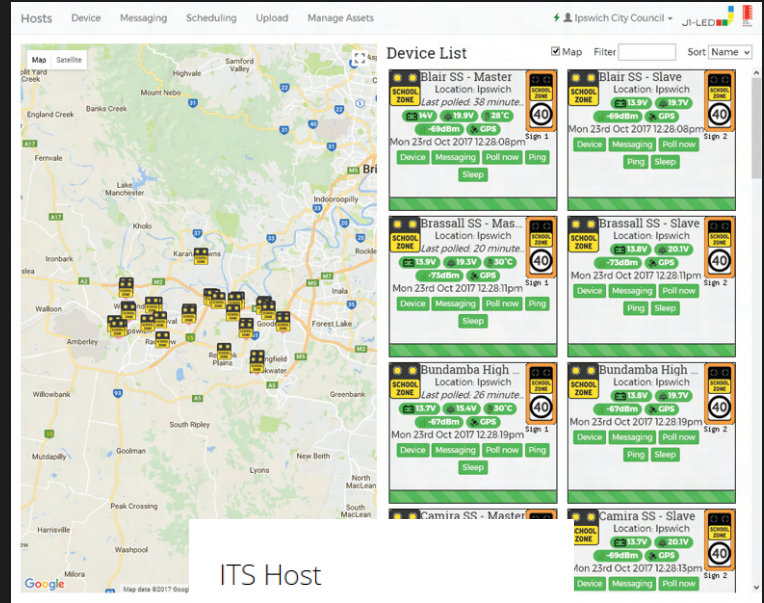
Hosts Device Messaging Scheduling Upload Manage Assets

Ipswich City Council

JI-LED

Map Satellite

Highvale Samford Valley Creek Mount Nebo Banks Creek England Creek Fernvale Lake Manchester Kholo Indooroopilly Karana Downs Ironbark Walloon Amberley Ipswich Raceview Redbank Plains Goodna Springfield Forest Lake Inala Greenbank Willowbank South Ripley Goolman New Beith Lyons Peak Crossing MacLean South MacLean Harrisville Washpool Milora Bri Rocklea

Google Map data ©2017 Google

Device List

Map Filter Sort Name

SCHOOL ZONE Blair SS - Master Location: Ipswich Last polled: 38 minute... 14V 19.9V 28°C -69dBm GPS Mon 23rd Oct 2017 12:28:08pm 40 Sign 1
Device Messaging Poll now Ping Sleep

SCHOOL ZONE Blair SS - Slave Location: Ipswich 13.9V 19.7V -69dBm GPS Mon 23rd Oct 2017 12:28:08pm 40 Sign 2
Device Messaging Poll now Ping Sleep

SCHOOL ZONE Brassall SS - Mas... Location: Ipswich Last polled: 20 minute... 13.9V 19.3V 30°C -73dBm GPS Mon 23rd Oct 2017 12:28:11pm 40 Sign 1
Device Messaging Poll now Ping Sleep

SCHOOL ZONE Brassall SS - Slave Location: Ipswich 13.8V 20.1V -73dBm GPS Mon 23rd Oct 2017 12:28:11pm 40 Sign 2
Device Messaging Poll now Ping Sleep

SCHOOL ZONE Bundamba High ... Location: Ipswich Last polled: 26 minute... 13.7V 15.4V 30°C -67dBm GPS Mon 23rd Oct 2017 12:28:19pm 40 Sign 1
Device Messaging Poll now Ping Sleep

SCHOOL ZONE Bundamba High ... Location: Ipswich 13.8V 19.7V -67dBm GPS Mon 23rd Oct 2017 12:28:19pm 40 Sign 2
Device Messaging Poll now Ping Sleep

Camira SS - Master

SCHOOL ZONE Camira SS - Slave Location: Ipswich 13.7V 20.1V -69dBm GPS Mon 23rd Oct 2017 12:28:13pm 40 Sign 2
Device Messaging Poll now

ITS Host